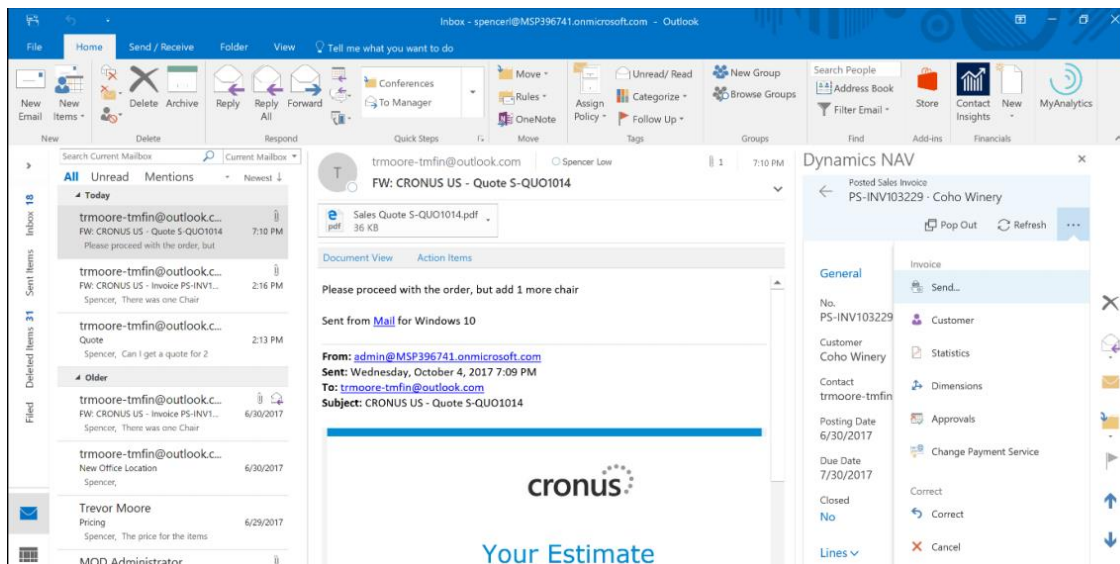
Inbox - spencerl@MSP396741.onmicrosoft.com - Outlook

File Home Send / Receive Folder View Tell me what you want to do

New Email New Items Delete Archive Reply Reply All Forward Conferences To Manager Move Rules OneNote Assign Policy Unread/ Read Categorize Follow Up New Group Browse Groups Search People Address Book Filter Email Store Contact Insights New MyAnalytics

New Delete Respond Quick Steps Move Tags Groups Find Add-ins Financials

Inbox 18 Sent Items Deleted Items 31 Filed

Search Current Mailbox Current Mailbox

All Unread Mentions Newest

Today

trmoore-tmfin@outlook.c...
FW: CRONUS US - Quote S-QUO1014 7:10 PM
Please proceed with the order, but

trmoore-tmfin@outlook.c...
FW: CRONUS US - Invoice PS-INV1... 2:16 PM
Spencer, There was one Chair

trmoore-tmfin@outlook.c...
Quote 2:13 PM
Spencer, Can I get a quote for 2

Older

trmoore-tmfin@outlook.c...
FW: CRONUS US - Invoice PS-INV1... 6/30/2017
Spencer, There was one Chair

trmoore-tmfin@outlook.c...
New Office Location 6/30/2017
Spencer,

Trevor Moore
Pricing 6/29/2017
Spencer, The price for the items

MOD Administrator

T
trmoore-tmfin@outlook.com Spencer Low 1 7:10 PM
FW: CRONUS US - Quote S-QUO1014

Sales Quote S-QUO1014.pdf
36 KB

Document View Action Items

Please proceed with the order, but add 1 more chair

Sent from Mail for Windows 10

From: admin@MSP396741.onmicrosoft.com
Sent: Wednesday, October 4, 2017 7:09 PM
To: trmoore-tmfin@outlook.com
Subject: CRONUS US - Quote S-QUO1014

cronus

Your Estimate

Dynamics NAV

Posted Sales Invoice
PS-INV103229 · Coho Winery

Pop Out Refresh ...

General

No.
PS-INV103229

Customer
Coho Winery

Contact
trmoore-tmfin

Posting Date
6/30/2017

Due Date
7/30/2017

Closed
No

Lines

Invoice
Send...
Customer
Statistics
Dimensions
Approvals
Change Payment Service

Correct
Correct
Cancel